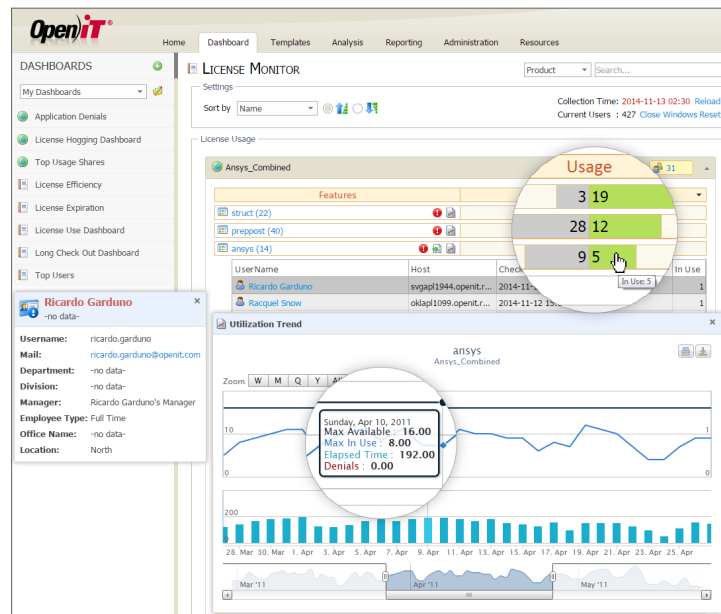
OpeniT®

Home Dashboard Templates Analysis Reporting Administration Resources

DASHBOARDS

My Dashboards

Application Denials
License Hogging Dashboard
Top Usage Shares
License Efficiency
License Expiration
License Use Dashboard
Long Check Out Dashboard
Top Users

LICENSE MONITOR

Product Search...

Settings

Sort by Name

Collection Time: 2014-11-13 02:30 Reload
Current Users : 427 Close Windows Reset

License Usage

Ansys_Combined 31

Features

struct (22)
preppost (40)
ansys (14)

Usage
3 19
28 12
9 5
In Use: 5

| UserName | Host | Check | In Use |
|---|---|---|---|
| Ricardo Garduno | svgapl1944.openit.r... | 2014-11- | 1 |
| Racquel Snow | oklapl1099.openit.r... | 2014-11-12 15:... | 1 |

Ricardo Garduno
-no data-

Username: ricardo.garduno
Mail: ricardo.garduno@openit.com
Department: -no data-
Division: -no data-
Manager: Ricardo Garduno's Manager
Employee Type: Full Time
Office Name: -no data-
Location: North

Utilization Trend

ansys
Ansys_Combined

Zoom W M Q Y All

Sunday, Apr 10, 2011
Max Available : 16.00
Max In Use : 8.00
Elapsed Time : 192.00
Denials : 0.00

10
0
10
0
200

28. Mar 30. Mar 1. Apr 3. Apr 5. Apr 7. Apr 9. Apr 11. Apr 13. Apr 15. Apr 17. Apr 19. Apr 21. Apr 23. Apr 25. Apr

Mar '11 Apr '11 May '11